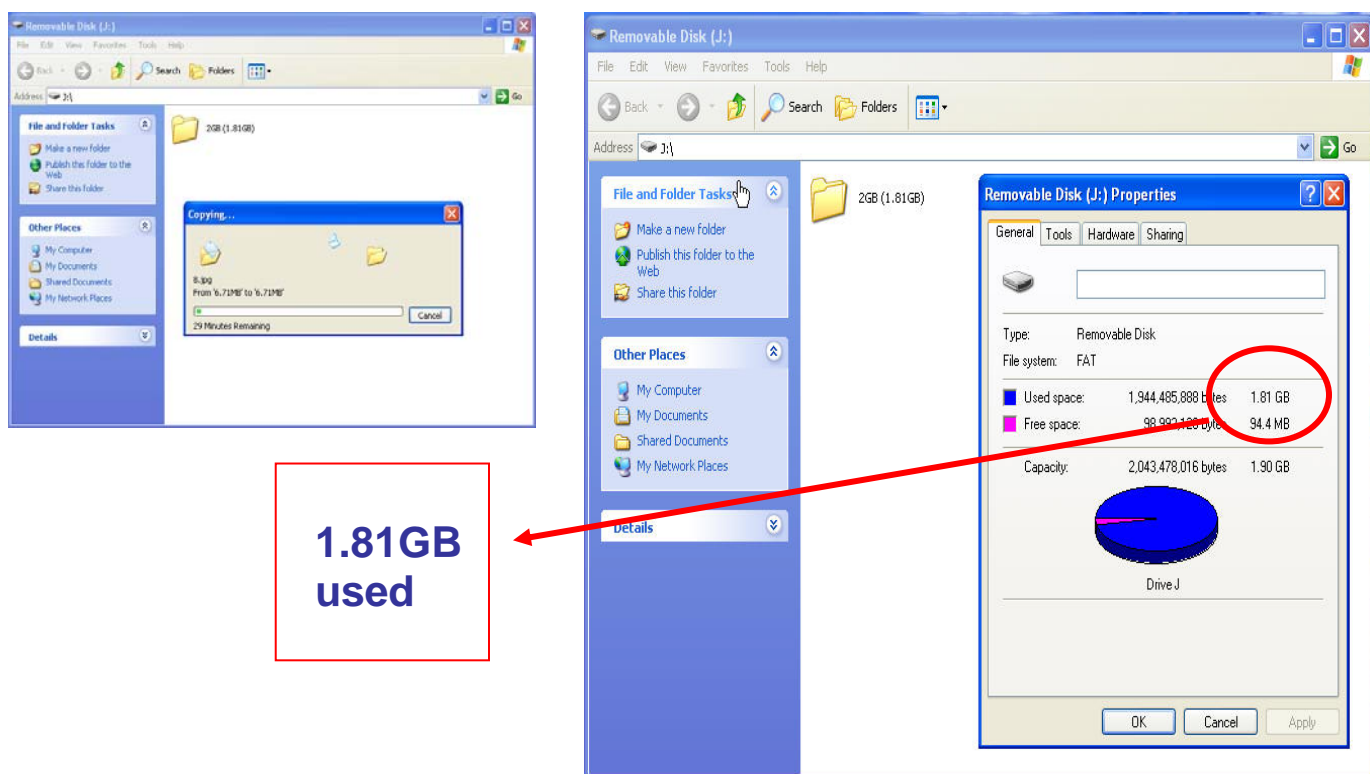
Removable Disk (J:)

File Edit View Favorites Tools Help

Back Search Folders

Address J:\ Go

File and Folder Tasks

Make a new folder
Publish this folder to the Web
Share this folder

Other Places

My Computer
My Documents
Shared Documents
My Network Places

Details

2GB (1.81GB)

Copying...

8.jpg
From '6.71MB' to '6.71MB'

29 Minutes Remaining

Cancel

Removable Disk (J:)

File Edit View Favorites Tools Help

Back Search Folders

Address J:\ Go

File and Folder Tasks

Make a new folder
Publish this folder to the Web
Share this folder

Other Places

My Computer
My Documents
Shared Documents
My Network Places

Details

2GB (1.81GB)

Removable Disk (J:) Properties

General Tools Hardware Sharing

Type: Removable Disk
File system: FAT

Used space: 1,944,485,888 bytes 1.81 GB
Free space: 98,992,128 bytes 94.4 MB

Capacity: 2,043,478,016 bytes 1.90 GB

Drive J

OK Cancel Apply

1.81GB used